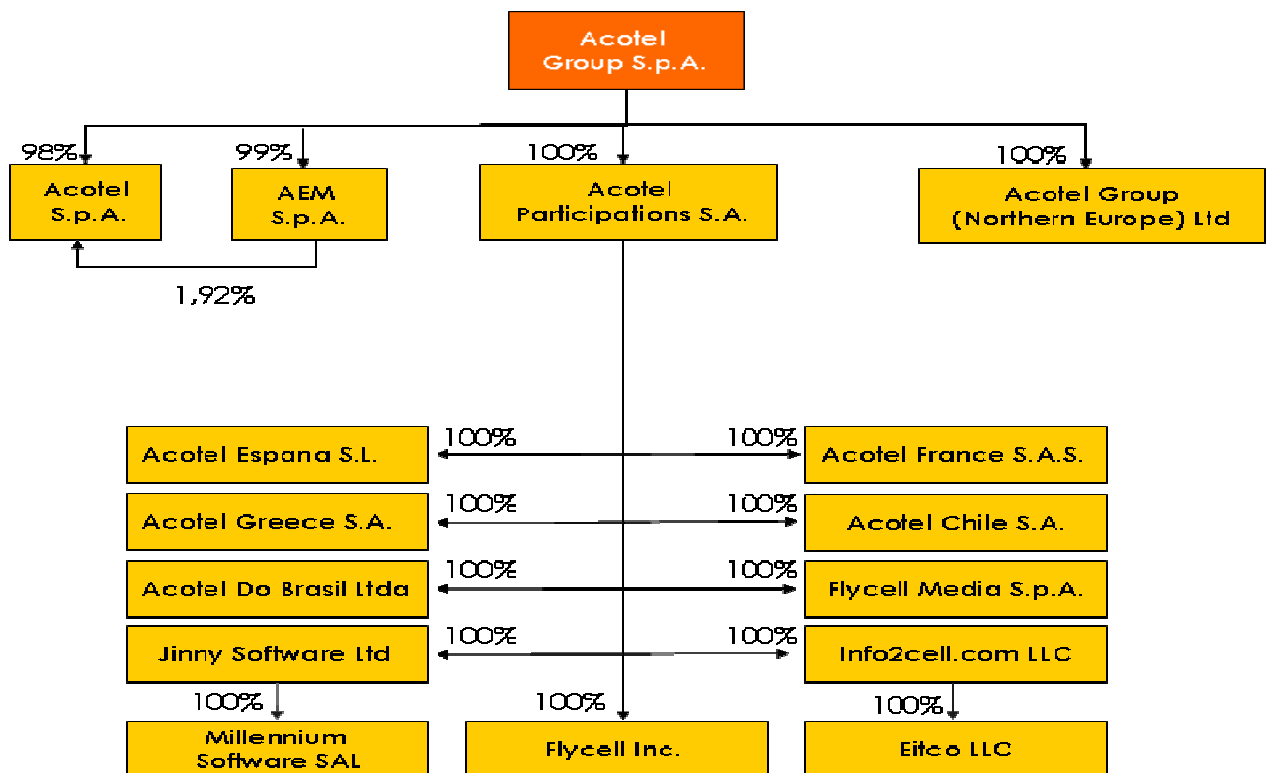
Acotel Group S.p.A.

98%
Acotel S.p.A.

99%
AEM S.p.A.

100%
Acotel Participations S.A.

100%
Acotel Group (Northern Europe) Ltd

1,92%

100%
Acotel Espana S.L.

100%
Acotel France S.A.S.

100%
Acotel Greece S.A.

100%
Acotel Chile S.A.

100%
Acotel Do Brasil Ltda

100%
Flycell Media S.p.A.

100%
Jinny Software Ltd

100%
Info2cell.com LLC

100%
Millennium Software SAL

100%
Flycell Inc.

100%
Eitco LLC